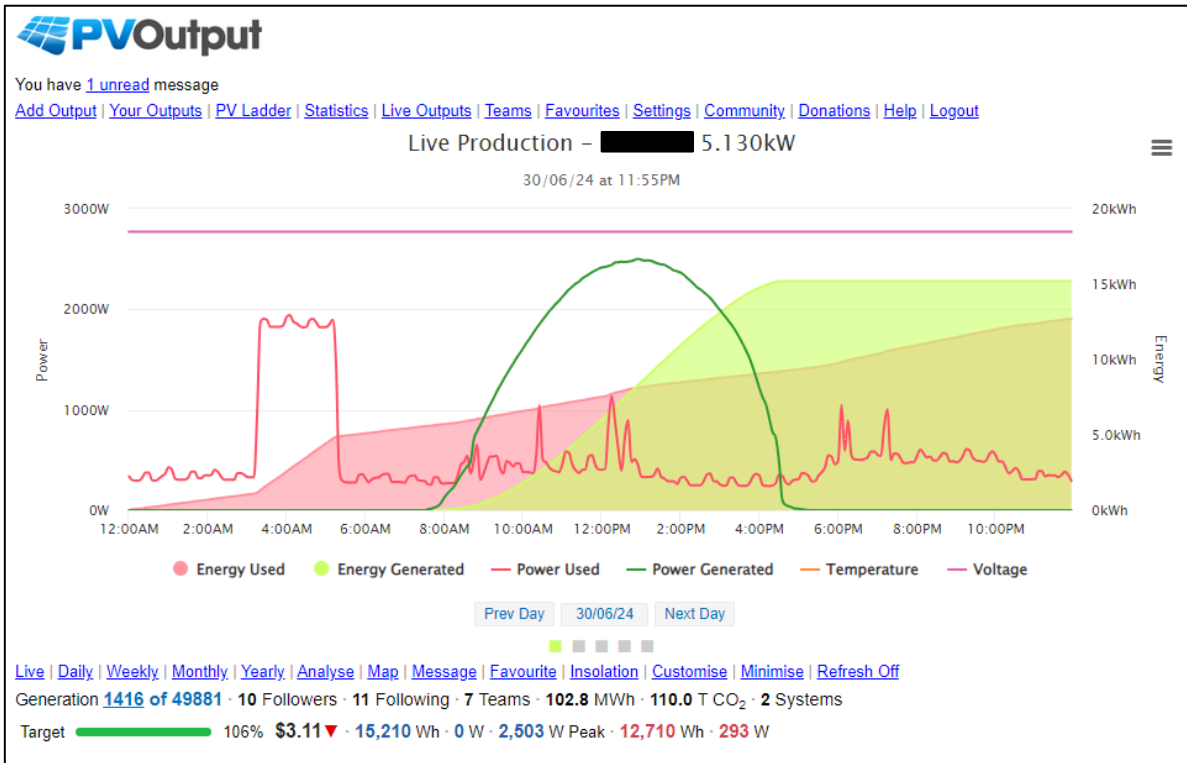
PVOutput

You have 1 unread message

Add Output | Your Outputs | PV Ladder | Statistics | Live Outputs | Teams | Favourites | Settings | Community | Donations | Help | Logout

Live Production – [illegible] 5.130kW

30/06/24 at 11:55PM

3000W
2000W
1000W
0W

Power

20kWh
15kWh
10kWh
5.0kWh
0kWh

Energy

12:00AM 2:00AM 4:00AM 6:00AM 8:00AM 10:00AM 12:00PM 2:00PM 4:00PM 6:00PM 8:00PM 10:00PM

Energy Used Energy Generated Power Used Power Generated Temperature Voltage

Prev Day 30/06/24 Next Day

Live | Daily | Weekly | Monthly | Yearly | Analyse | Map | Message | Favourite | Insolation | Customise | Minimise | Refresh Off

Generation 1416 of 49881 · 10 Followers · 11 Following · 7 Teams · 102.8 MWh · 110.0 T $CO_2$ · 2 Systems

Target 106% $3.11 · 15,210 Wh · 0 W · 2,503 W Peak · 12,710 Wh · 293 W